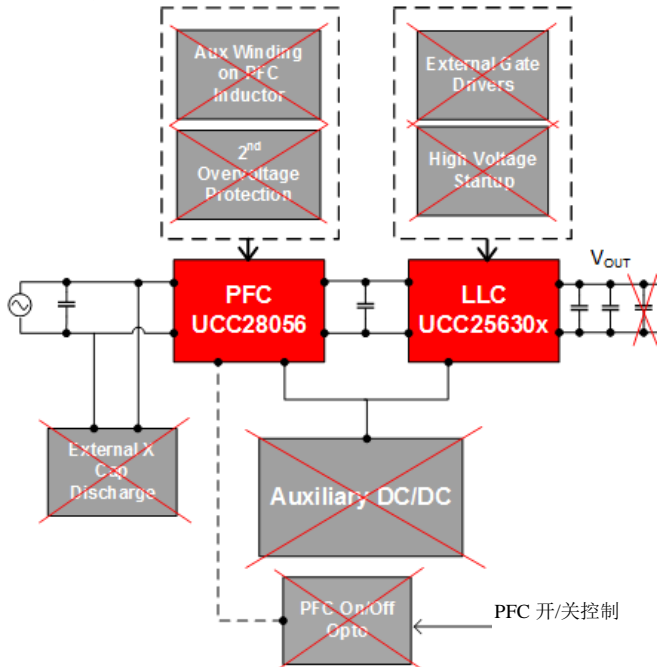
Aux Winding on PFC Inductor

2$^{nd}$ Overvoltage Protection

External Gate Drivers

High Voltage Stanup

V$_{OUT}$

PFC UCC28056

LLC UCC25630x

External X Cap Discharge

Auxiliary DC/DC

PFC On/Off Opto

PFC 开/关控制